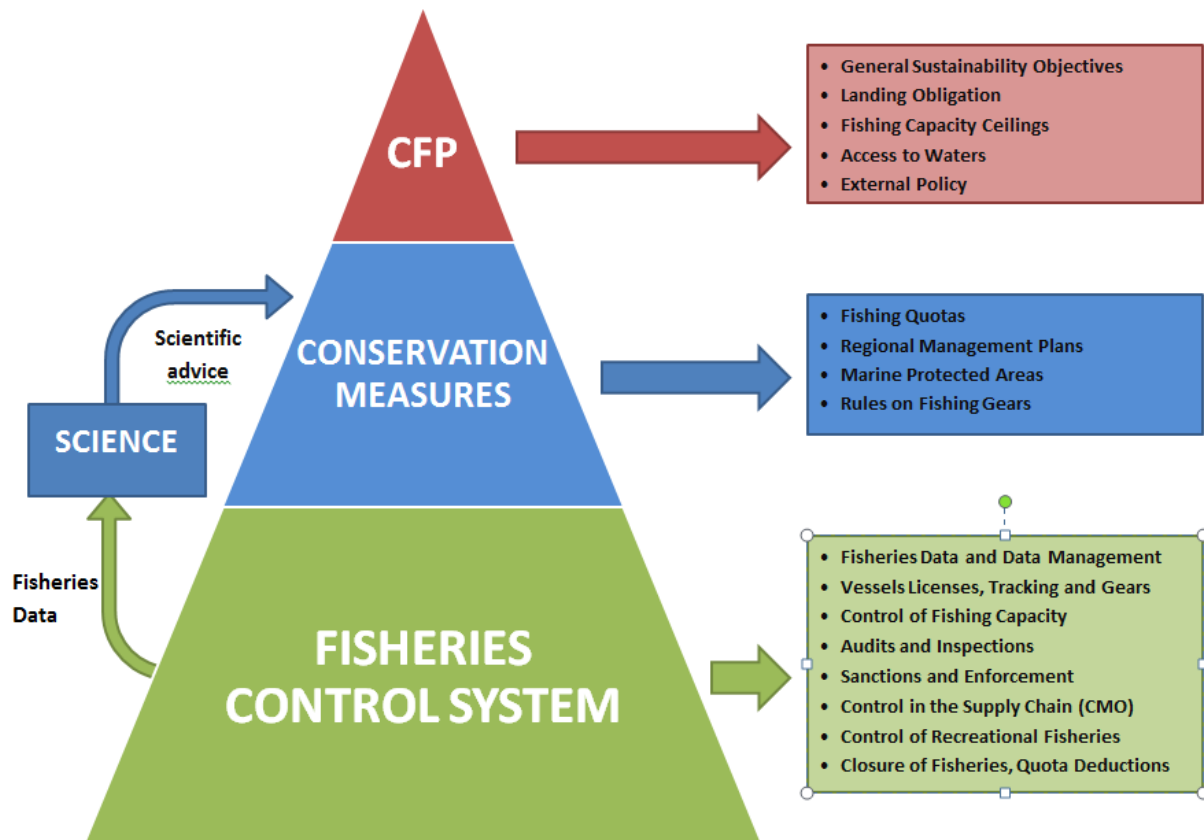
CFP

- General Sustainability Objectives
- Landing Obligation
- Fishing Capacity Ceilings
- Access to Waters
- External Policy

Scientific advice

CONSERVATION MEASURES

- Fishing Quotas
- Regional Management Plans
- Marine Protected Areas
- Rules on Fishing Gears

SCIENCE

Fisheries Data

FISHERIES CONTROL SYSTEM

- Fisheries Data and Data Management
- Vessels Licenses, Tracking and Gears
- Control of Fishing Capacity
- Audits and Inspections
- Sanctions and Enforcement
- Control in the Supply Chain (CMO)
- Control of Recreational Fisheries
- Closure of Fisheries, Quota Deductions